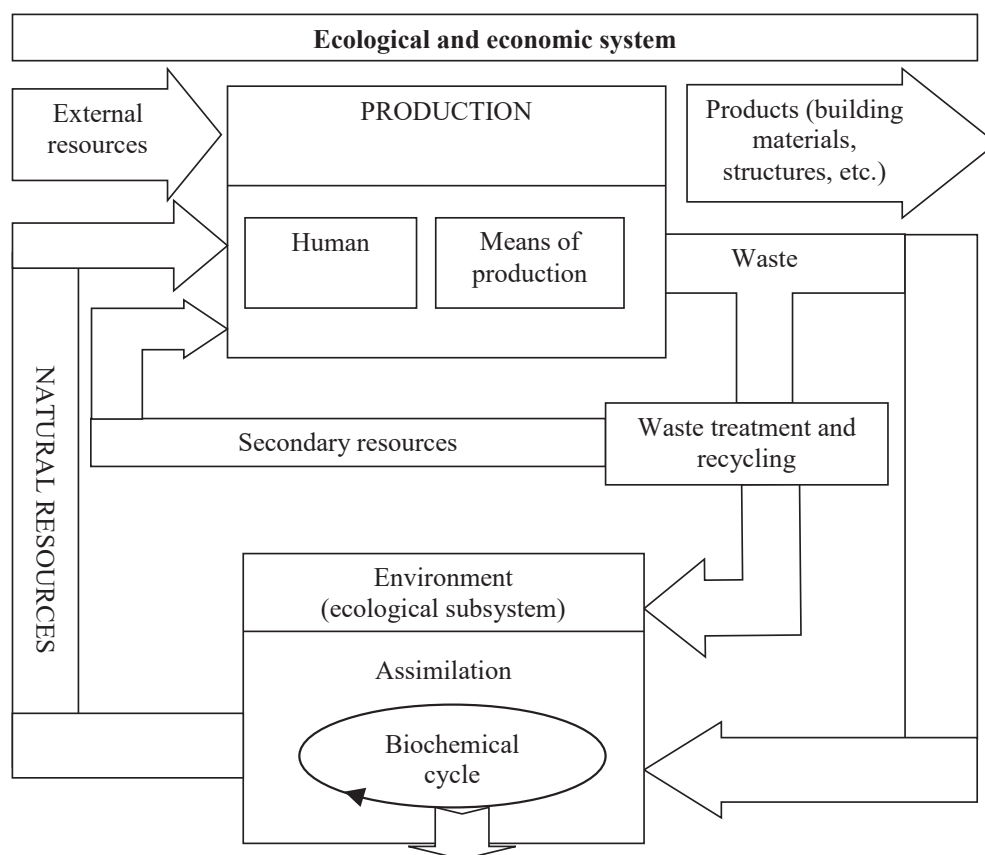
Ecological and economic system

External resources

PRODUCTION

Products (building materials, structures, etc.)

Human

Means of production

Waste

NATURAL RESOURCES

Secondary resources

Waste treatment and recycling

Environment (ecological subsystem)

Assimilation

Biochemical cycle